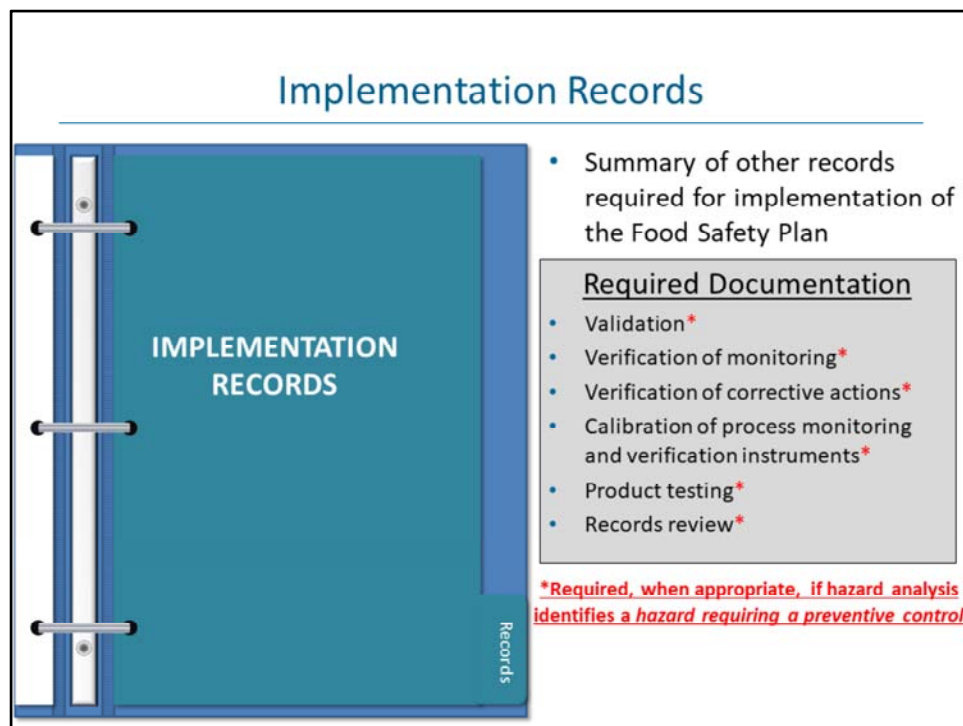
Implementation Records

IMPLEMENTATION RECORDS

Records

• Summary of other records required for implementation of the Food Safety Plan

Required Documentation

• Validation*
• Verification of monitoring*
• Verification of corrective actions*
• Calibration of process monitoring and verification instruments*
• Product testing*
• Records review*

*Required, when appropriate, if hazard analysis identifies a hazard requiring a preventive control